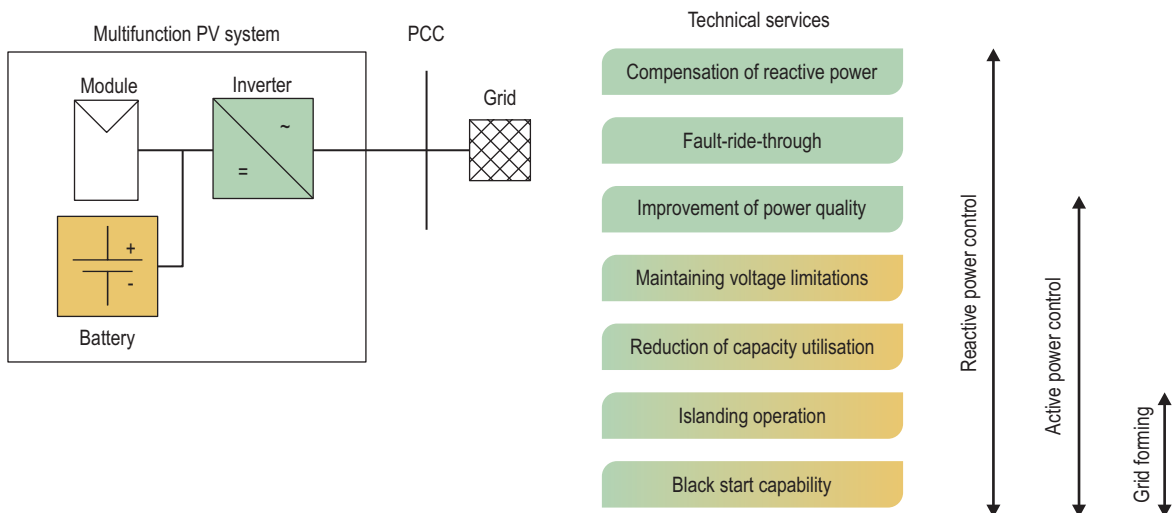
Multifunction PV system

Module

Inverter

~

=

+

-

Battery

PCC

Grid

Technical services

Compensation of reactive power

Fault-ride-through

Improvement of power quality

Maintaining voltage limitations

Reduction of capacity utilisation

Islanding operation

Black start capability

Reactive power control

Active power control

Grid forming